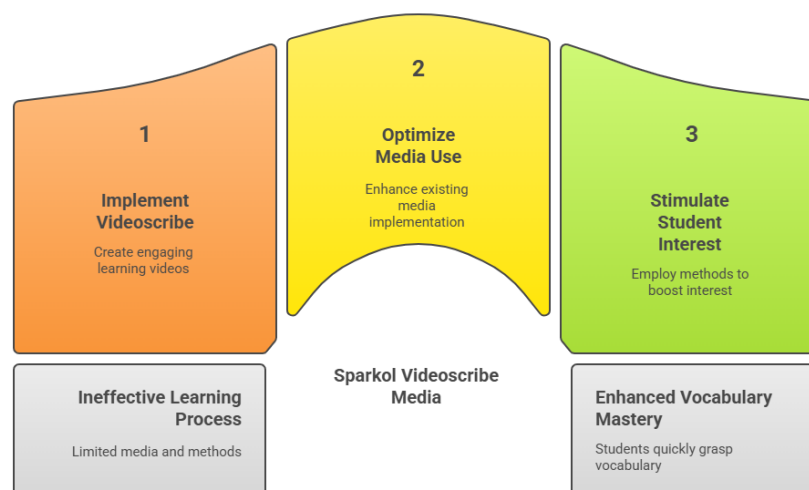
1

Implement Videoscribe

Create engaging learning videos

2

Optimize Media Use

Enhance existing media implementation

3

Stimulate Student Interest

Employ methods to boost interest

Ineffective Learning Process

Limited media and methods

Sparkol Videoscribe Media

Enhanced Vocabulary Mastery

Students quickly grasp vocabulary